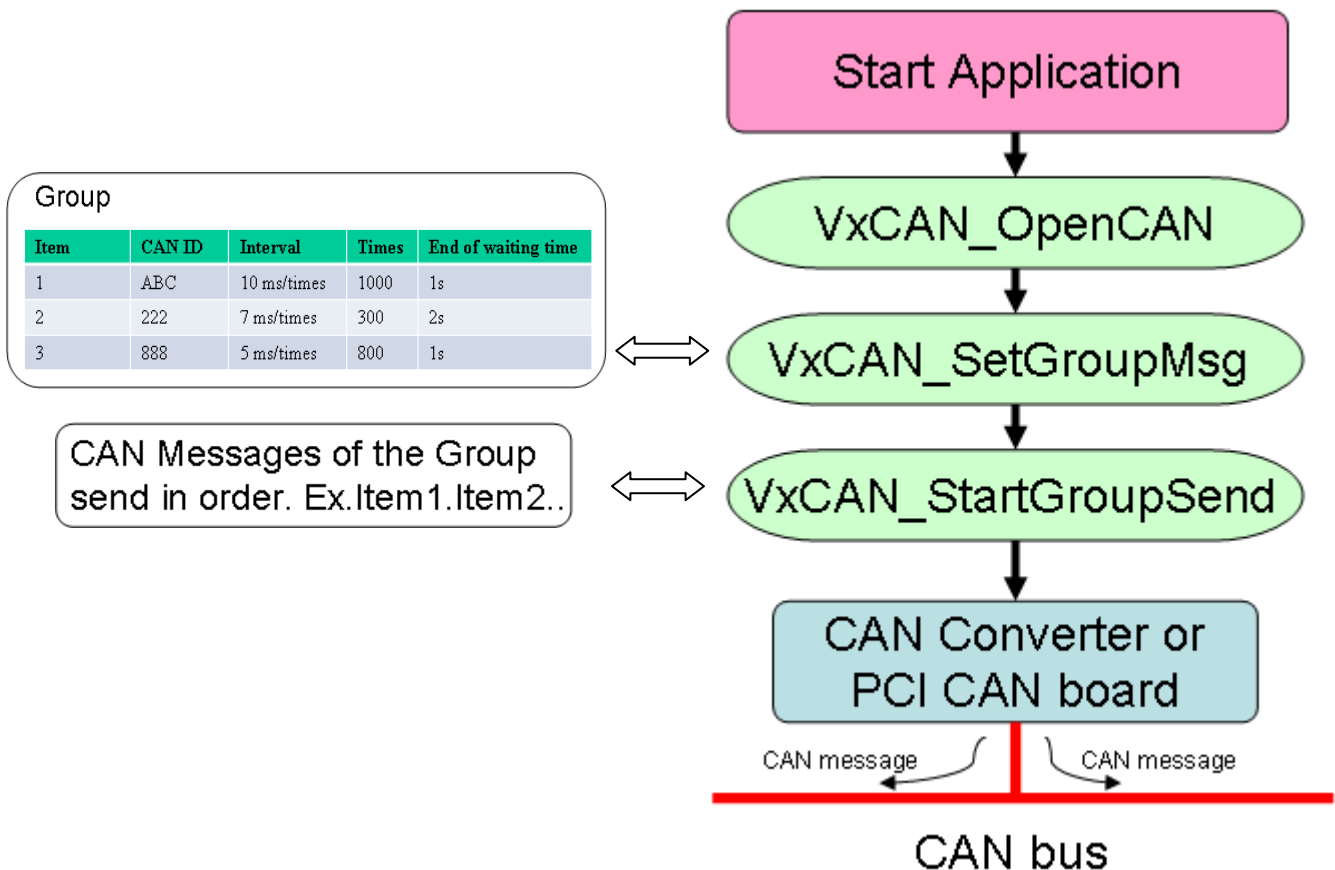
Group

| Item | CAN ID | Interval | Times | End of waiting time |
|---|---|---|---|---|
| 1 | ABC | 10 ms/times | 1000 | 1s |
| 2 | 222 | 7 ms/times | 300 | 2s |
| 3 | 888 | 5 ms/times | 800 | 1s |

CAN Messages of the Group send in order. Ex.Item1.Item2..

Start Application

VxCAN_OpenCAN

VxCAN_SetGroupMsg

VxCAN_StartGroupSend

CAN Converter or PCI CAN board

CAN message

CAN message

CAN bus